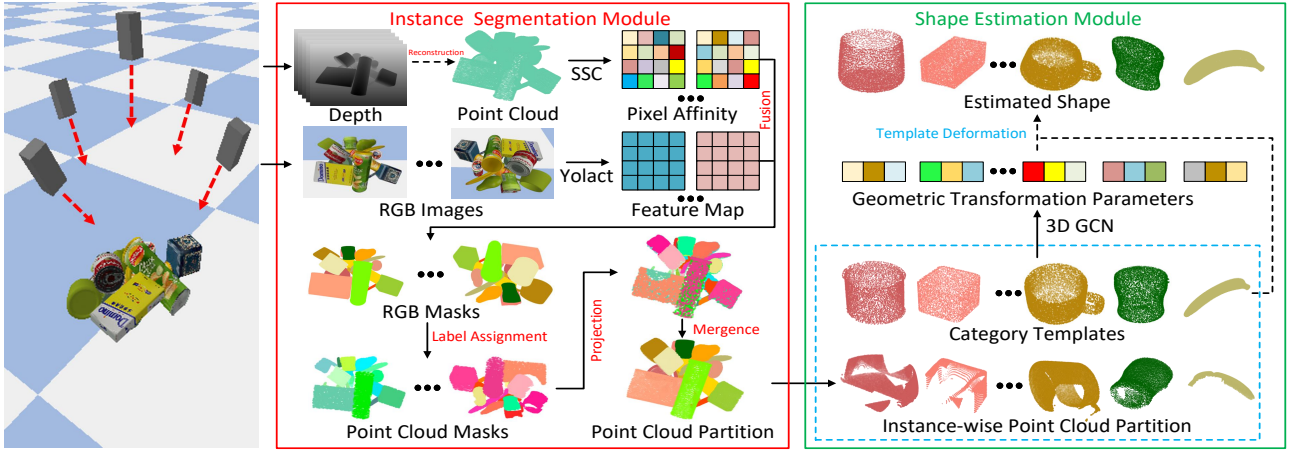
Instance Segmentation Module

Depth

Reconstruction

Point Cloud

SSC

Pixel Affinity

Fusion

RGB Images

Yolact

Feature Map

RGB Masks

Label Assignment

Projection

Mergence

Point Cloud Masks

Point Cloud Partition

Shape Estimation Module

Estimated Shape

Template Deformation

Geometric Transformation Parameters

3D GCN

Category Templates

Instance-wise Point Cloud Partition